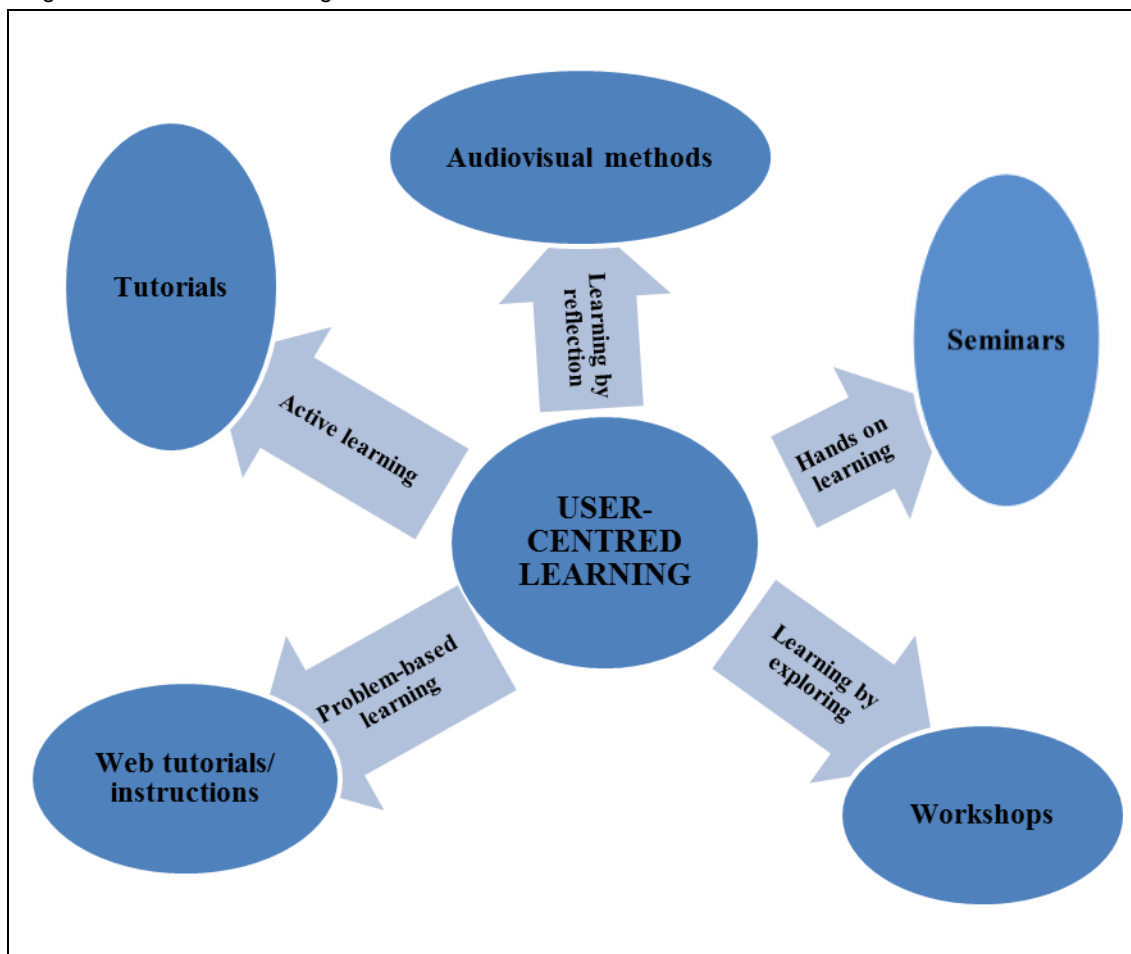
USER-CENTRED LEARNING

Audiovisual methods

Learning by reflection

Tutorials

Active learning

Seminars

Hands on learning

Web tutorials/ instructions

Problem-based learning

Workshops

Learning by exploring